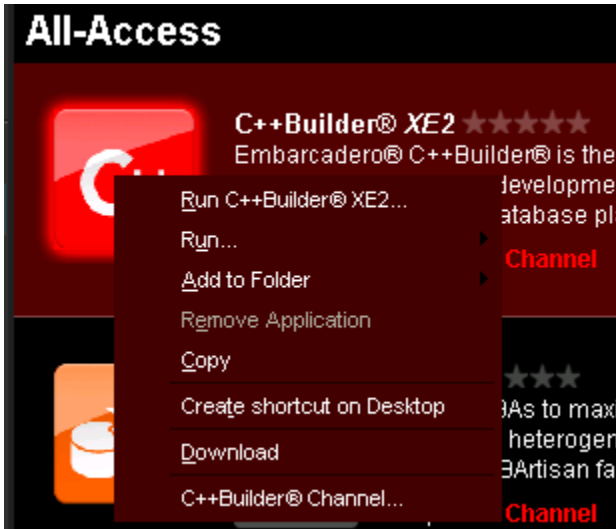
All-Access

C++Builder® XE2

Embarcadero® C++Builder® is the

developme

atabase pl

Channel

Run C++Builder® XE2...

Run...

Add to Folder

Remove Application

Copy

Create shortcut on Desktop

Download

C++Builder® Channel...

BAs to max

heterogen

BArtisan fa

Channel